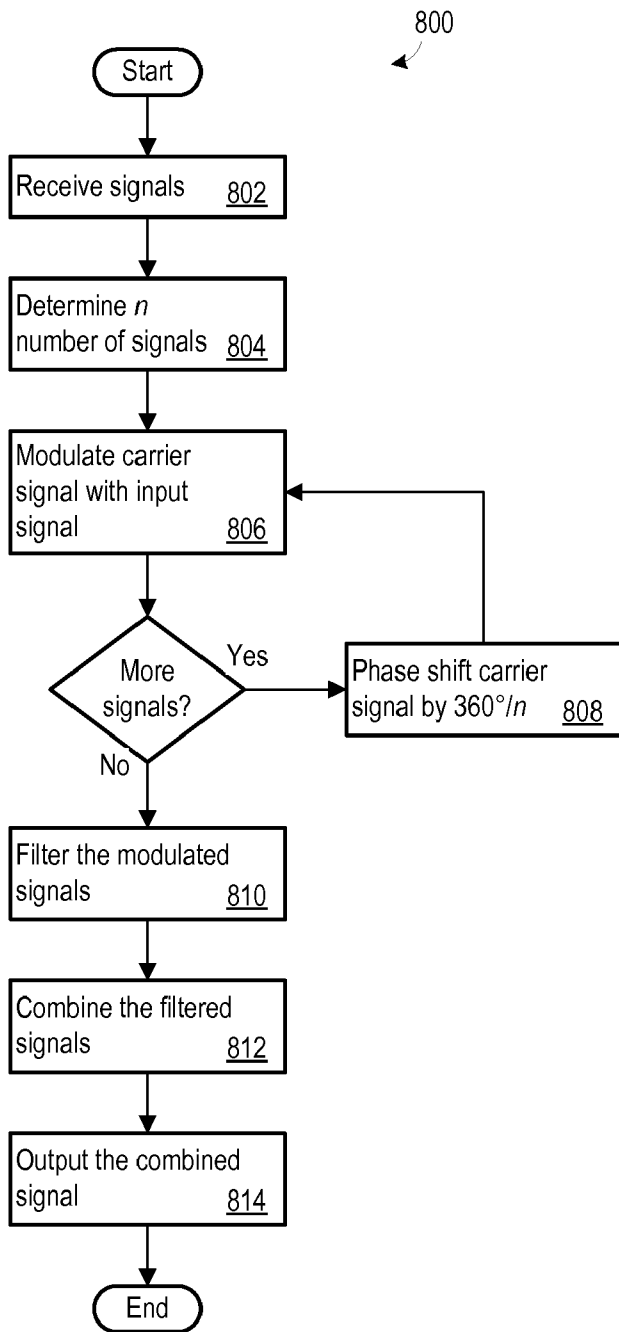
800

Start

Receive signals 802

Determine $n$ number of signals 804

Modulate carrier signal with input signal 806

More signals?

Yes

Phase shift carrier signal by $360°/n$ 808

No

Filter the modulated signals 810

Combine the filtered signals 812

Output the combined signal 814

End